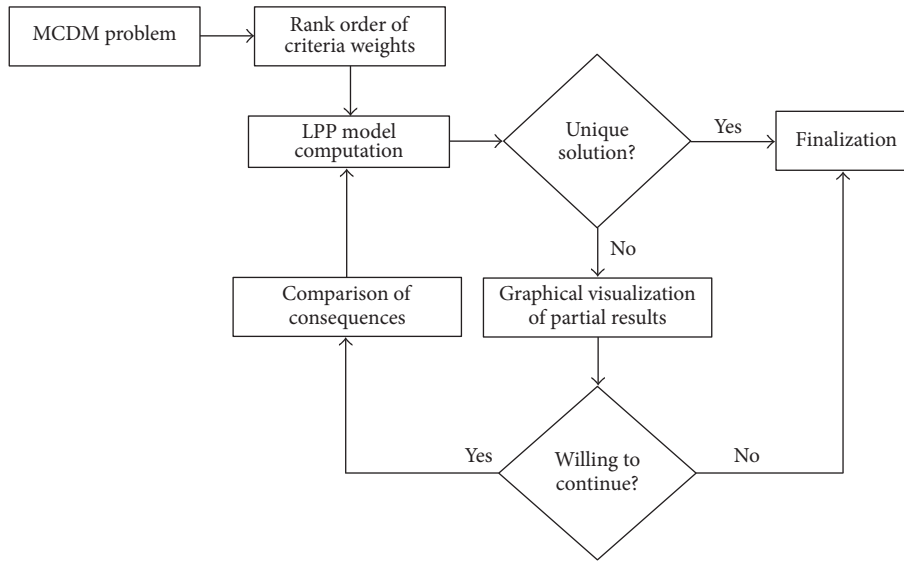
MCDM problem

Rank order of criteria weights

LPP model computation

Unique solution?

Yes

Finalization

No

Comparison of consequences

Graphical visualization of partial results

Yes

Willing to continue?

No